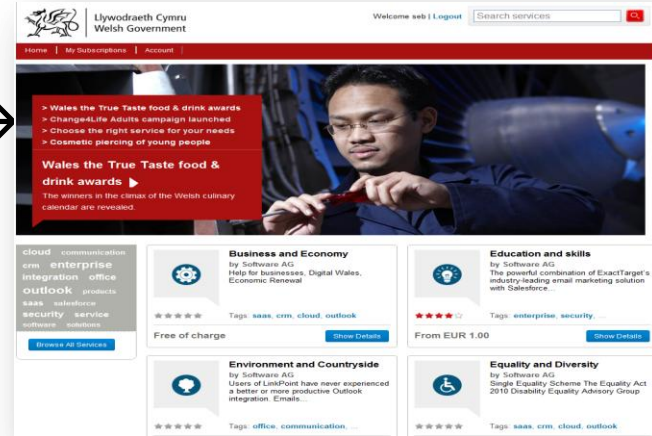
Llywodraeth Cymru
Welsh Government

Welcome seb | Logout

Search services

Home | My Subscriptions | Account

> Wales the True Taste food & drink awards
> Change4Life Adults campaign launched
> Choose the right service for your needs
> Cosmetic piercing of young people

Wales the True Taste food & drink awards

The winners in the climax of the Welsh culinary calendar are revealed.

cloud communication crm enterprise integration office outlook products saas salesforce security service software solutions

Browse All Services

Business and Economy
by Software AG
Help for businesses, Digital Wales, Economic Renewal

Tags: saas, crm, cloud, outlook

Free of charge

Show Details

Education and skills
by Software AG
The powerful combination of ExactTarget's industry-leading email marketing solution with Salesforce...

Tags: enterprise, security, ...

From EUR 1.00

Show Details

Environment and Countryside
by Software AG
Users of LinkPoint have never experienced a better or more productive Outlook integration. Emails...

Tags: office, communication, ...

Equality and Diversity
by Software AG
Single Equality Scheme The Equality Act 2010 Disability Equality Advisory Group

Tags: saas, crm, cloud, outlook